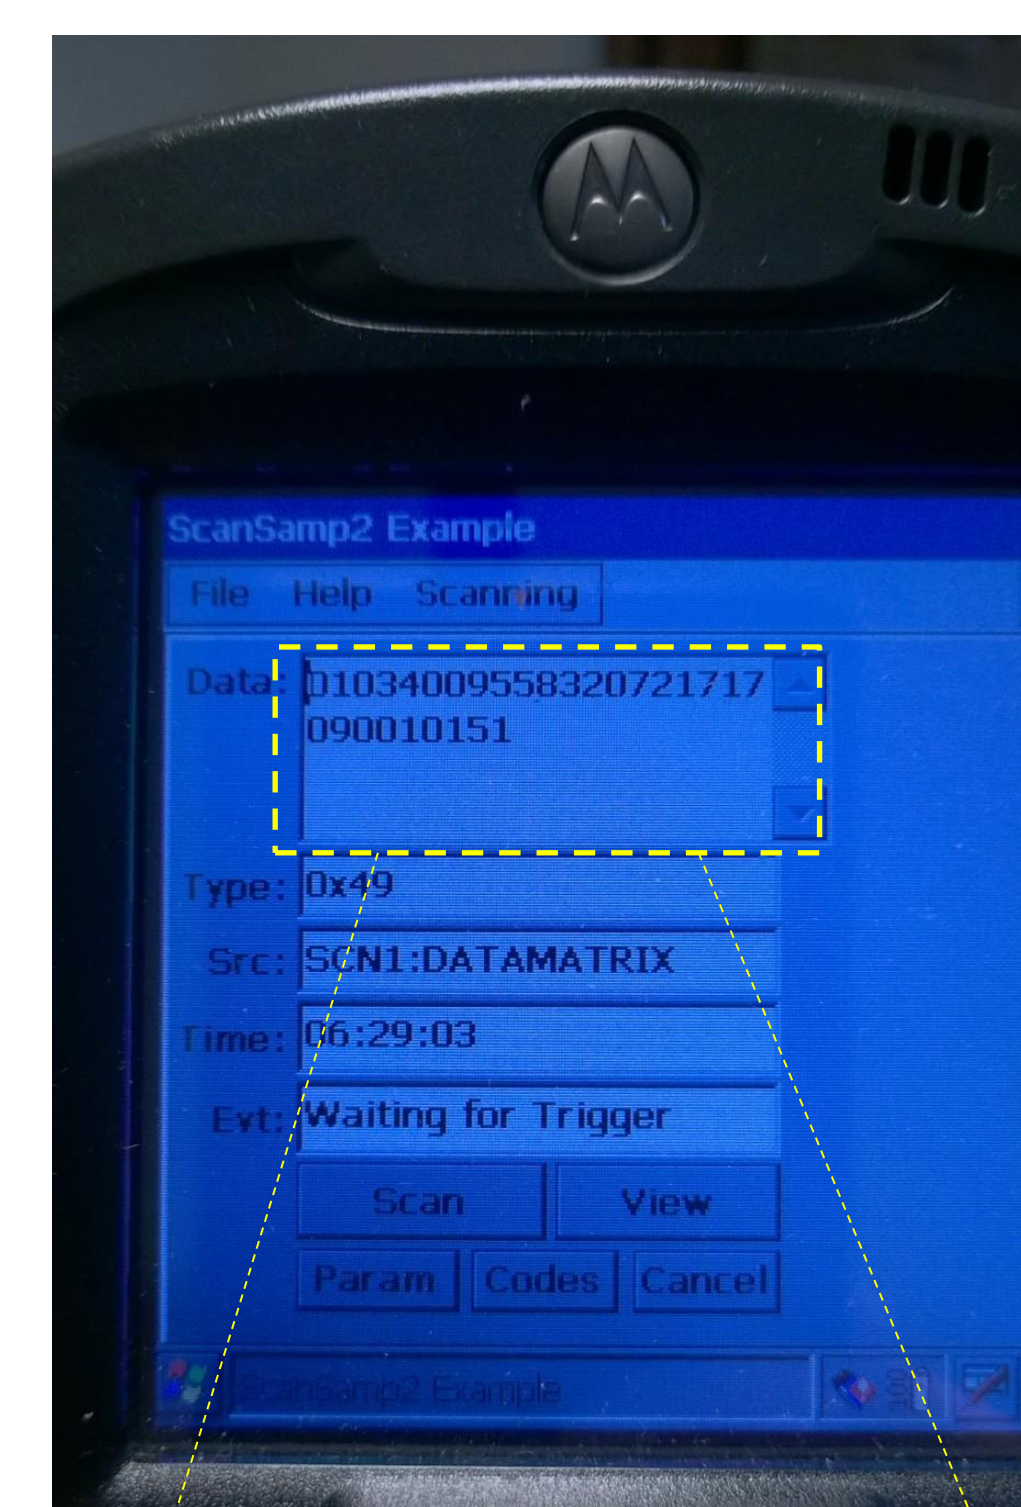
ScanSamp2 Example

File Help Scanning

Data: 0103400955832072171​7
090010151

Type: 0x49

Src: SCN1:DATAMATRIX

Time: 06:29:03

Evt: Waiting for Trigger

Scan View

Param Codes Cancel

ScanSamp2 Example